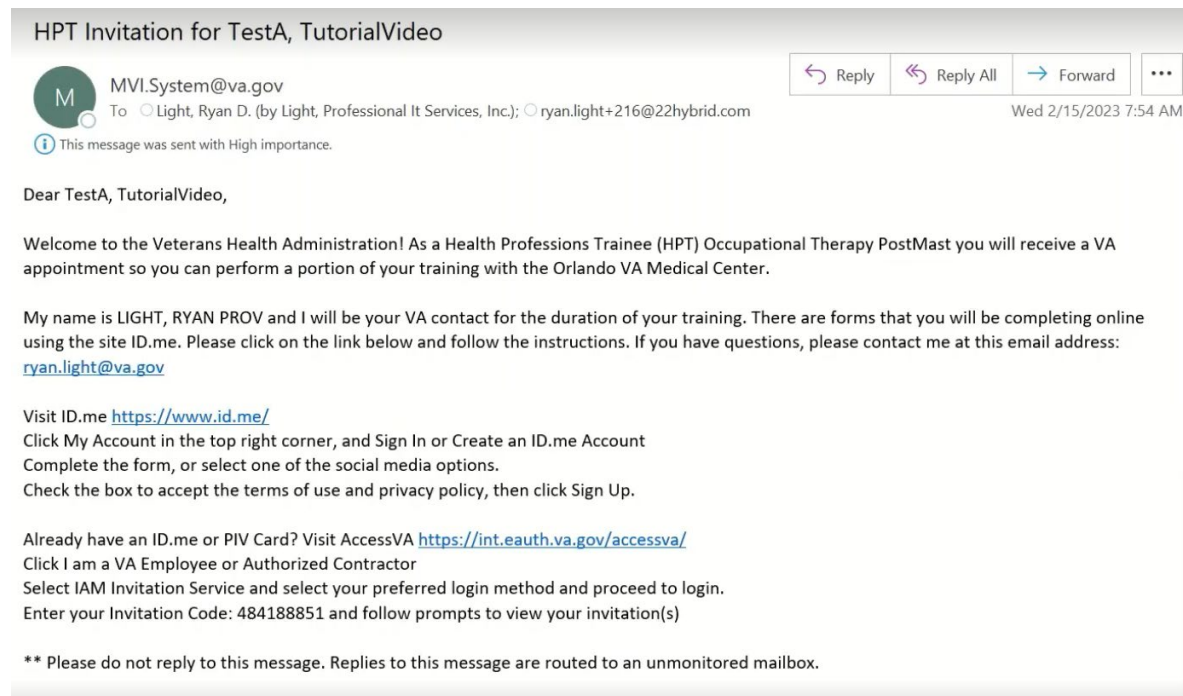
HPT Invitation for TestA, TutorialVideo

M

MVI.System@va.gov

To Light, Ryan D. (by Light, Professional It Services, Inc.); ryan.light+216@22hybrid.com

Reply | Reply All | Forward | ...

Wed 2/15/2023 7:54 AM

This message was sent with High importance.

Dear TestA, TutorialVideo,

Welcome to the Veterans Health Administration! As a Health Professions Trainee (HPT) Occupational Therapy PostMast you will receive a VA appointment so you can perform a portion of your training with the Orlando VA Medical Center.

My name is LIGHT, RYAN PROV and I will be your VA contact for the duration of your training. There are forms that you will be completing online using the site ID.me. Please click on the link below and follow the instructions. If you have questions, please contact me at this email address: ryan.light@va.gov

Visit ID.me https://www.id.me/
Click My Account in the top right corner, and Sign In or Create an ID.me Account
Complete the form, or select one of the social media options.
Check the box to accept the terms of use and privacy policy, then click Sign Up.

Already have an ID.me or PIV Card? Visit AccessVA https://int.eauth.va.gov/accessva/
Click I am a VA Employee or Authorized Contractor
Select IAM Invitation Service and select your preferred login method and proceed to login.
Enter your Invitation Code: 484188851 and follow prompts to view your invitation(s)

** Please do not reply to this message. Replies to this message are routed to an unmonitored mailbox.